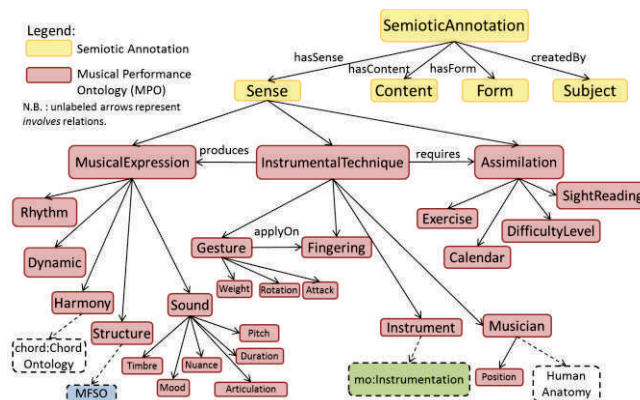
Legend:
Semiotic Annotation
Musical Performance Ontology (MPO)
N.B. : unlabeled arrows represent *involves* relations.

SemioticAnnotation
hasSense
hasContent
hasForm
createdBy
Sense
Content
Form
Subject

MusicalExpression
produces
InstrumentalTechnique
requires
Assimilation

Rhythm
Dynamic
Harmony
Structure
Sound
chord:Chord Ontology
MFSO
Timbre
Mood
Nuance
Pitch
Duration
Articulation

Gesture
applyOn
Fingering
Weight
Rotation
Attack

Instrument
Musician
mo:Instrumentation
Position
Human Anatomy

Exercise
SightReading
DifficultyLevel
Calendar